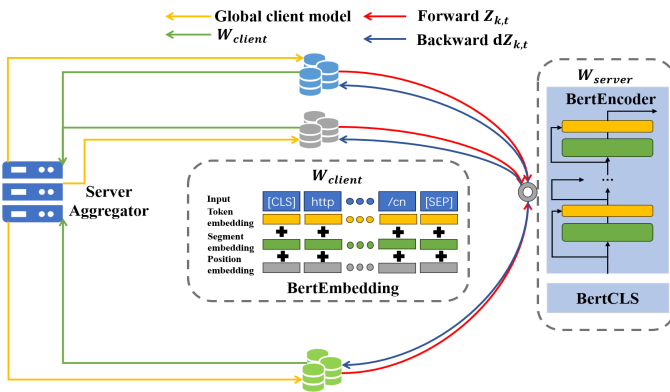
Global client model
$W_{client}$
Forward $Z_{k,t}$
Backward d$Z_{k,t}$

$W_{server}$
BertEncoder
...
BertCLS

Server Aggregator

$W_{client}$
Input
[CLS]
http
/cn
[SEP]
Token embedding
Segment embedding
Position embedding
BertEmbedding